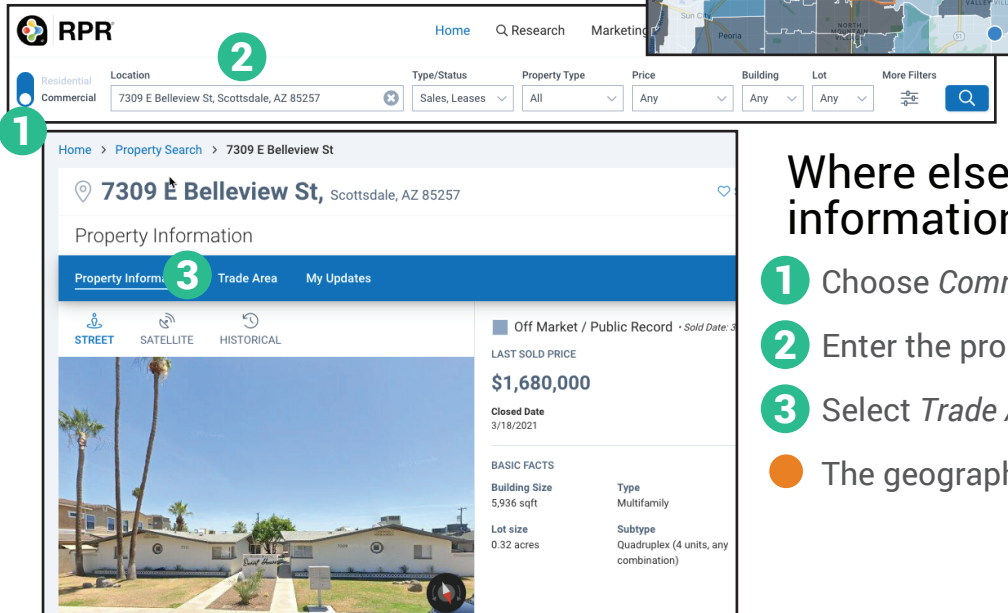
RPR

Home Research Marketing

Sun City Peoria NORTH MOUNTAIN

Residential
Commercial

Location
7309 E Belleview St, Scottsdale, AZ 85257

Type/Status
Sales, Leases

Property Type
All

Price
Any

Building
Any

Lot
Any

More Filters

2

1

Home > Property Search > 7309 E Belleview St

7309 E Belleview St, Scottsdale, AZ 85257

Property Information

Property Informa 3 Trade Area My Updates

STREET SATELLITE HISTORICAL

Off Market / Public Record • Sold Date: 3

LAST SOLD PRICE
$1,680,000

Closed Date
3/18/2021

BASIC FACTS

Building Size
5,936 sqft

Type
Multifamily

Lot size
0.32 acres

Subtype
Quadruplex (4 units, any combination)

Where else
information

1 Choose Comm

2 Enter the pro

3 Select Trade

The geograph